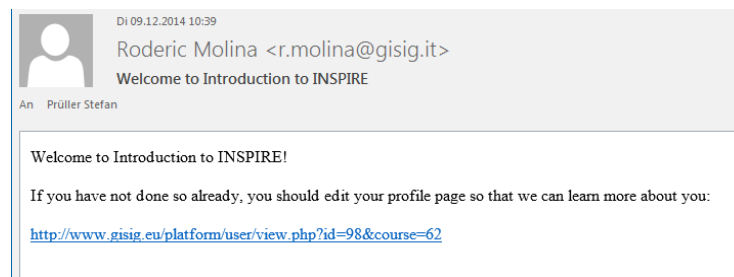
Di 09.12.2014 10:39

Roderic Molina <r.molina@gisig.it>

Welcome to Introduction to INSPIRE

An Prüller Stefan

Welcome to Introduction to INSPIRE!

If you have not done so already, you should edit your profile page so that we can learn more about you:

http://www.gisig.eu/platform/user/view.php?id=98&course=62